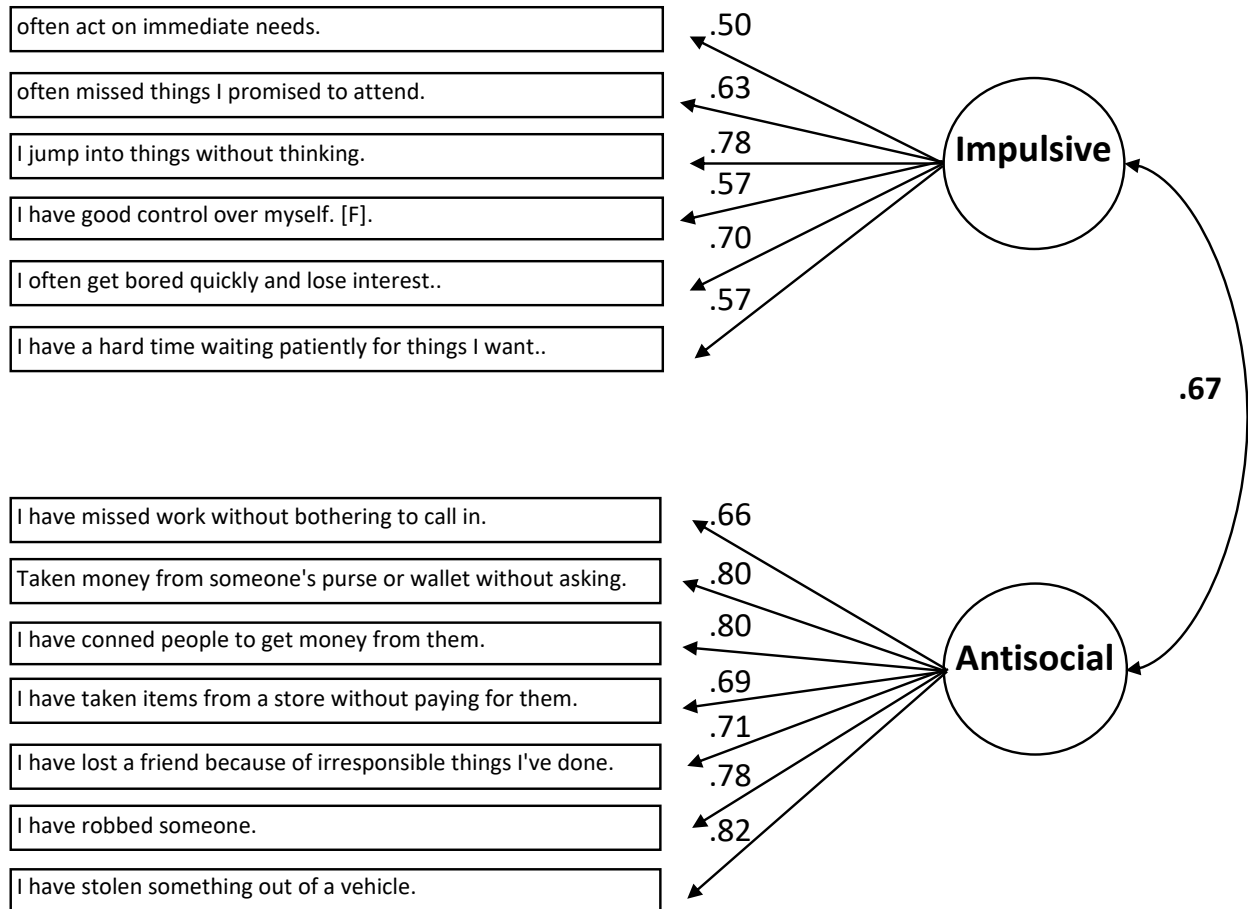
often act on immediate needs.

often missed things I promised to attend.

I jump into things without thinking.

I have good control over myself. [F].

I often get bored quickly and lose interest..

I have a hard time waiting patiently for things I want..

.50
.63
.78
.57
.70
.57

Impulsive

.67

I have missed work without bothering to call in.

Taken money from someone's purse or wallet without asking.

I have conned people to get money from them.

I have taken items from a store without paying for them.

I have lost a friend because of irresponsible things I've done.

I have robbed someone.

I have stolen something out of a vehicle.

.66
.80
.80
.69
.71
.78
.82

Antisocial